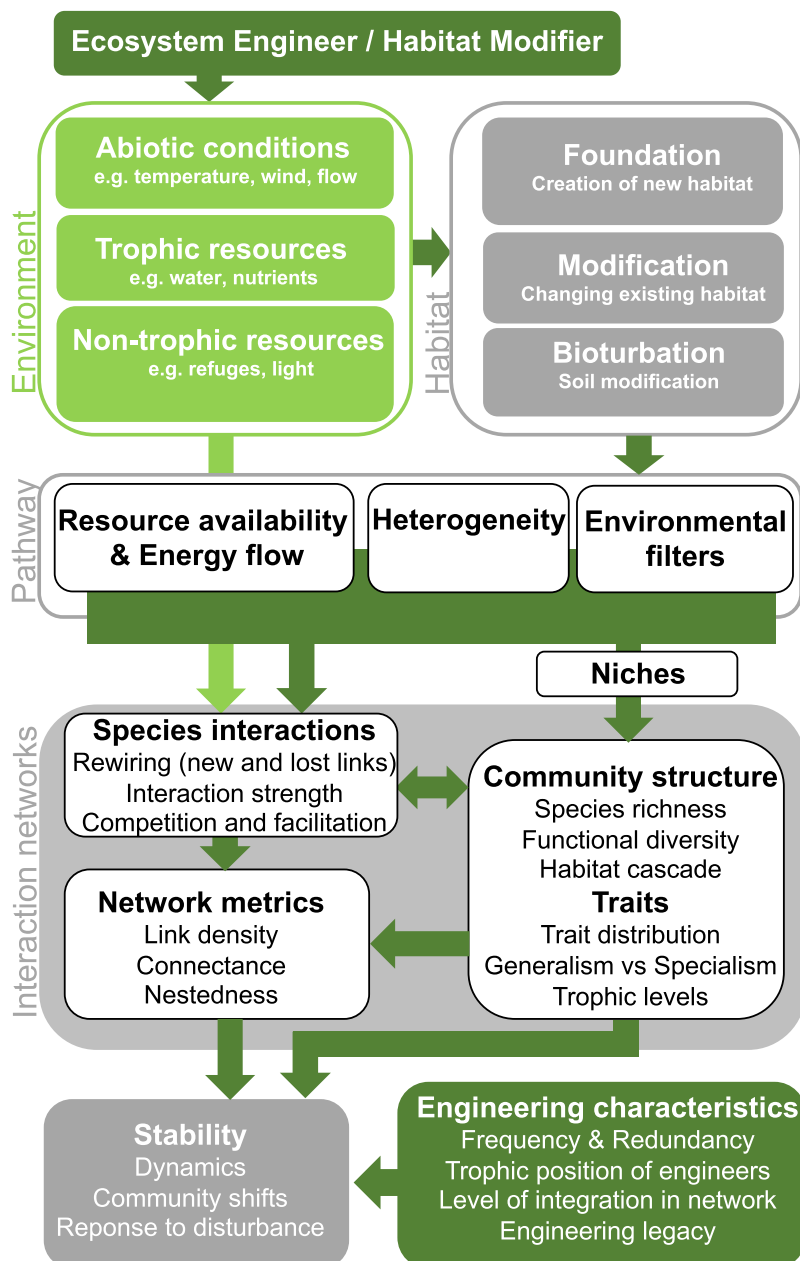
Ecosystem Engineer / Habitat Modifier

Environment

Abiotic conditions
e.g. temperature, wind, flow

Trophic resources
e.g. water, nutrients

Non-trophic resources
e.g. refuges, light

Habitat

Foundation
Creation of new habitat

Modification
Changing existing habitat

Bioturbation
Soil modification

Pathway

Resource availability & Energy flow

Heterogeneity

Environmental filters

Niches

Interaction networks

Species interactions
Rewiring (new and lost links)
Interaction strength
Competition and facilitation

Community structure
Species richness
Functional diversity
Habitat cascade
Traits
Trait distribution
Generalism vs Specialism
Trophic levels

Network metrics
Link density
Connectance
Nestedness

Stability
Dynamics
Community shifts
Reponse to disturbance

Engineering characteristics
Frequency & Redundancy
Trophic position of engineers
Level of integration in network
Engineering legacy